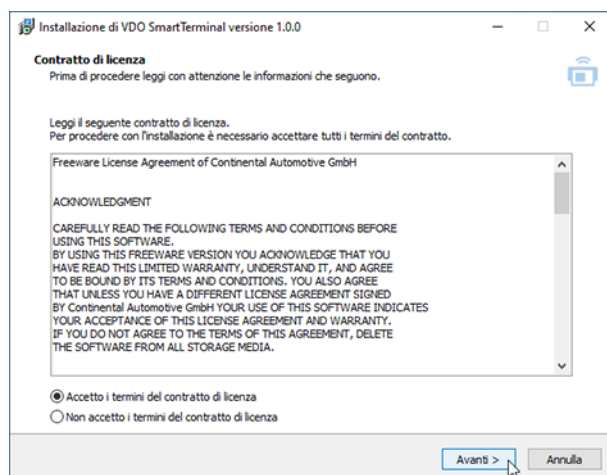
Installazione di VDO SmartTerminal versione 1.0.0

Contratto di licenza
Prima di procedere leggi con attenzione le informazioni che seguono.

Leggi il seguente contratto di licenza.
Per procedere con l'installazione è necessario accettare tutti i termini del contratto.

Freeware License Agreement of Continental Automotive GmbH

ACKNOWLEDGMENT

CAREFULLY READ THE FOLLOWING TERMS AND CONDITIONS BEFORE USING THIS SOFTWARE.
BY USING THIS FREEWARE VERSION YOU ACKNOWLEDGE THAT YOU HAVE READ THIS LIMITED WARRANTY, UNDERSTAND IT, AND AGREE TO BE BOUND BY ITS TERMS AND CONDITIONS. YOU ALSO AGREE THAT UNLESS YOU HAVE A DIFFERENT LICENSE AGREEMENT SIGNED BY Continental Automotive GmbH YOUR USE OF THIS SOFTWARE INDICATES YOUR ACCEPTANCE OF THIS LICENSE AGREEMENT AND WARRANTY.
IF YOU DO NOT AGREE TO THE TERMS OF THIS AGREEMENT, DELETE THE SOFTWARE FROM ALL STORAGE MEDIA.

Accetto i termini del contratto di licenza
Non accetto i termini del contratto di licenza

Avanti >
Annulla